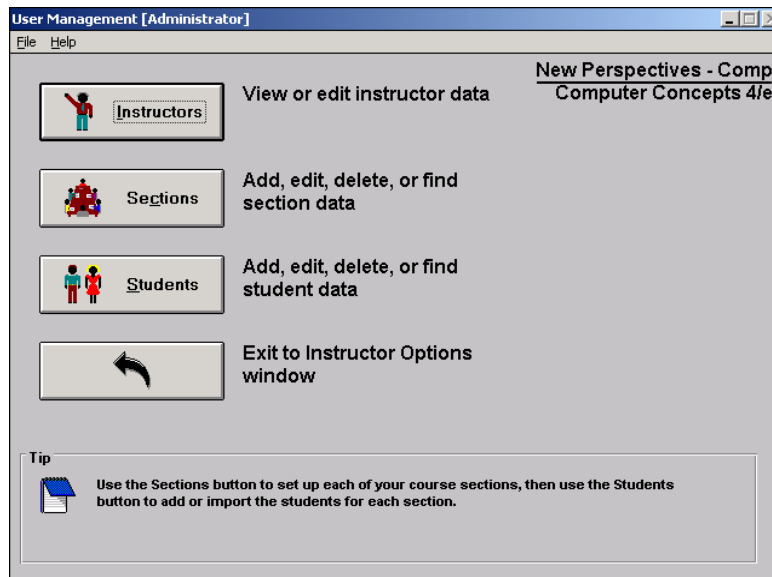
User Management [Administrator]

File Help

New Perspectives - Comp
Computer Concepts 4/e

Instructors

View or edit instructor data

Sections

Add, edit, delete, or find section data

Students

Add, edit, delete, or find student data

Exit to Instructor Options window

Tip

Use the Sections button to set up each of your course sections, then use the Students button to add or import the students for each section.